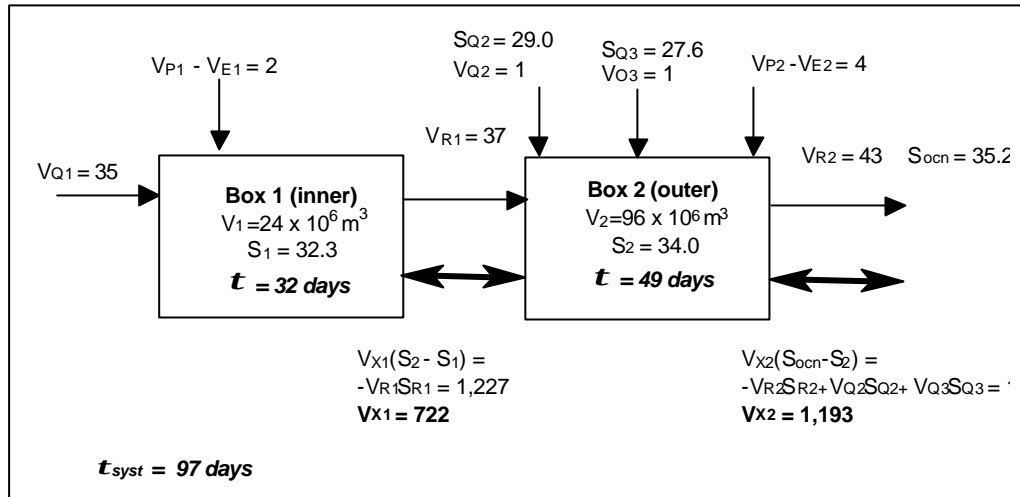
$V_{P1} - V_{E1} = 2$

$S_{Q2} = 29.0$
$V_{Q2} = 1$

$S_{Q3} = 27.6$
$V_{O3} = 1$

$V_{P2} - V_{E2} = 4$

$V_{R1} = 37$

$V_{Q1} = 35$

$V_{R2} = 43$ $S_{ocn} = 35.2$

**Box 1 (inner)**
$V_1 = 24 \times 10^6 m^3$
$S_1 = 32.3$
$\tau$ **= 32 days**

**Box 2 (outer)**
$V_2 = 96 \times 10^6 m^3$
$S_2 = 34.0$
$\tau$ **= 49 days**

$V_{X1}(S_2 - S_1) =$
$-V_{R1}S_{R1} = 1,227$
$V_{X1} = 722$

$V_{X2}(S_{ocn} - S_2) =$
$-V_{R2}S_{R2} + V_{Q2}S_{Q2} + V_{Q3}S_{Q3} =$ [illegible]
$V_{X2} = 1,193$

$\tau_{syst}$ **= 97 days**